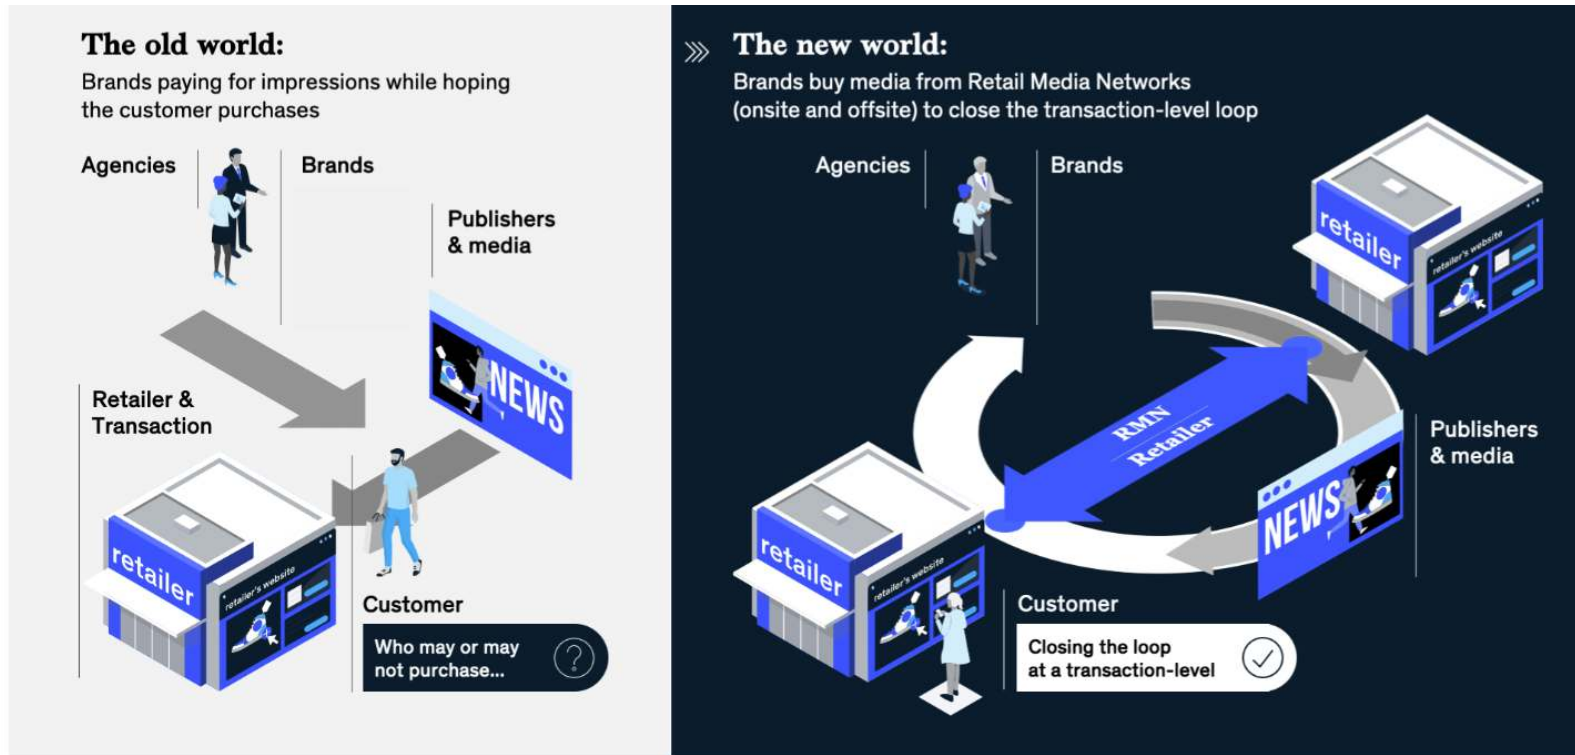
The old world:
Brands paying for impressions while hoping the customer purchases

Agencies

Brands

Publishers & media

NEWS

Retailer & Transaction

retailer

retailer's website

Customer

Who may or may not purchase...

?

The new world:
Brands buy media from Retail Media Networks (onsite and offsite) to close the transaction-level loop

Agencies

Brands

retailer

retailer's website

RMN
Retailer

Publishers & media

NEWS

retailer

retailer's website

Customer

Closing the loop at a transaction-level